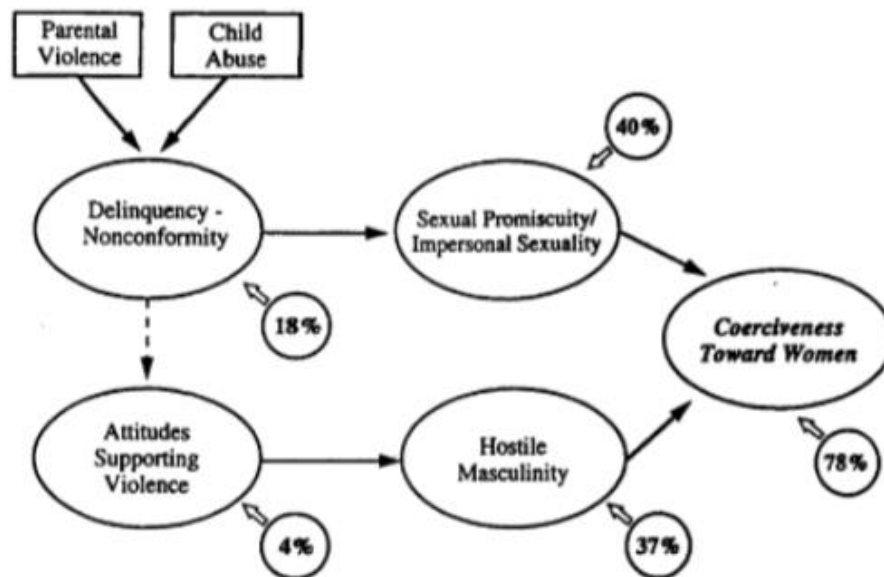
Parental Violence

Child Abuse

40%

Delinquency - Nonconformity

Sexual Promiscuity/ Impersonal Sexuality

18%

Coerciveness Toward Women

Attitudes Supporting Violence

Hostile Masculinity

78%

4%

37%